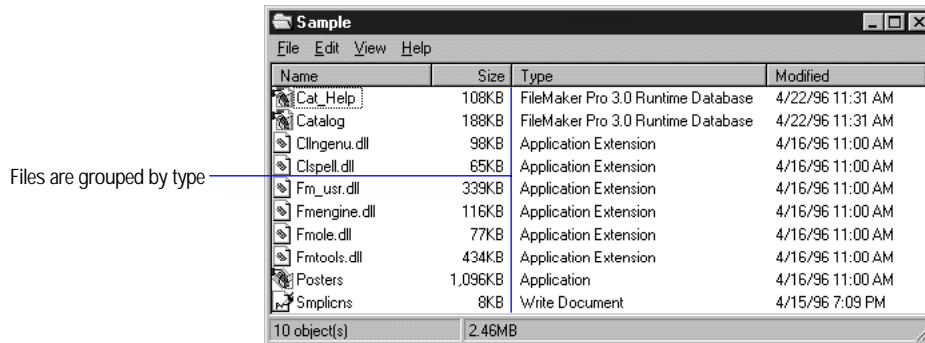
Sample

File Edit View Help

| Name | Size | Type | Modified |
|---|---|---|---|
| Cat_Help | 108KB | FileMaker Pro 3.0 Runtime Database | 4/22/96 11:31 AM |
| Catalog | 188KB | FileMaker Pro 3.0 Runtime Database | 4/22/96 11:31 AM |
| Cllngenu.dll | 98KB | Application Extension | 4/16/96 11:00 AM |
| Clspell.dll | 65KB | Application Extension | 4/16/96 11:00 AM |
| Fm_usr.dll | 339KB | Application Extension | 4/16/96 11:00 AM |
| Fmengine.dll | 116KB | Application Extension | 4/16/96 11:00 AM |
| Fmole.dll | 77KB | Application Extension | 4/16/96 11:00 AM |
| Fmtools.dll | 434KB | Application Extension | 4/16/96 11:00 AM |
| Posters | 1,096KB | Application | 4/16/96 11:00 AM |
| Smplicns | 8KB | Write Document | 4/15/96 7:09 PM |

10 object(s) 2.46MB

Files are grouped by type